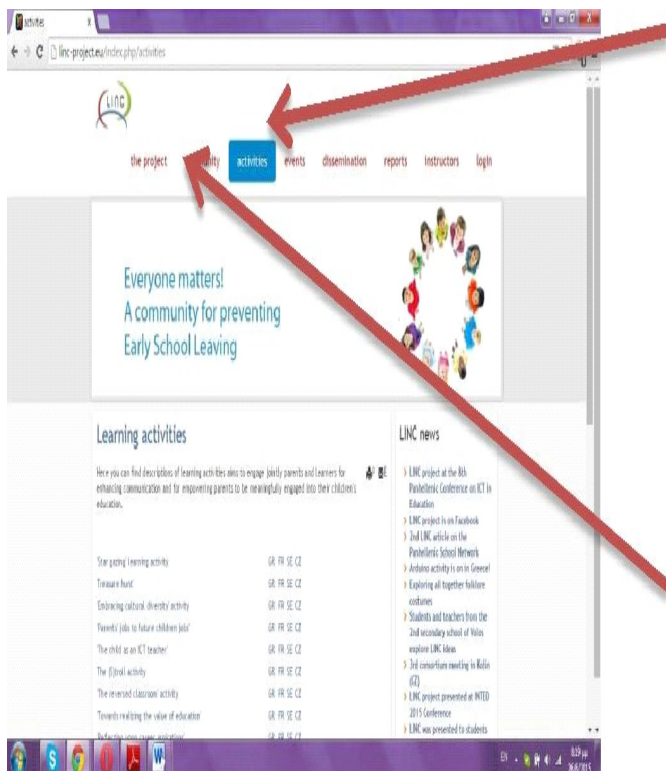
activities

linc-project.eu/index.php/activities

LINC

the project

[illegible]ality

activities

events

dissemination

reports

instructors

login

Everyone matters!
A community for preventing
Early School Leaving

Learning activities

Here you can find descriptions of learning activities aims to engage jointly parents and Learners for enhancing communication and for empowering parents to be meaningfully engaged into their children's education.

| | |
|---|---|
| 'Star gazing' learning activity | GR FR SE CZ |
| 'Treasure hunt' | GR FR SE CZ |
| 'Embracing cultural diversity' activity | GR FR SE CZ |
| 'Parents' jobs to future children jobs' | GR FR SE CZ |
| 'The child as an ICT teacher' | GR FR SE CZ |
| 'The (E)troll activity | GR FR SE CZ |
| 'The reversed classroom' activity | GR FR SE CZ |
| 'Towards realizing the value of education' | GR FR SE CZ |
| '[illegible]' | GR FR SE CZ |

LINC news

LINC project at the 8th Panhellenic Conference on ICT in Education

LINC project is on Facebook

2nd LINC article on the Panhellenic School Network

Arduino activity is on in Greece!

Exploring all together folklore costumes

Students and teachers from the 2nd secondary school of Volos explore LINC ideas

3rd consortium meeting in Kolin (CZ)

LINC project presented at INTED 2015 Conference

LINC was presented to students

EN

8:59 μμ
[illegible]